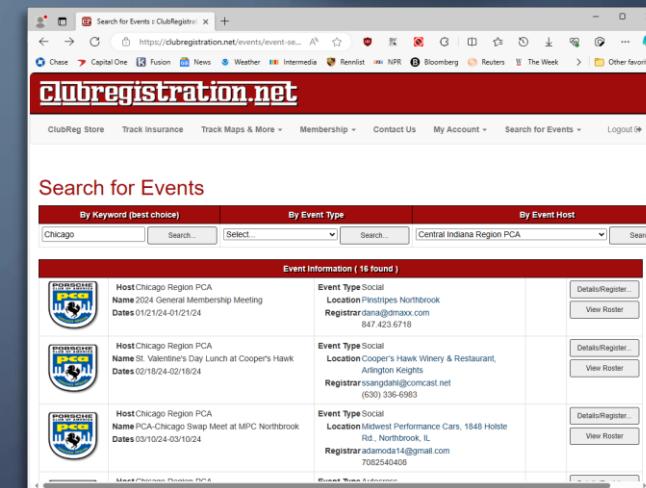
Search for Events : ClubRegistrati ×  +

https://clubregistration.net/events/event-se...

Chase  Capital One  Fusion  News  Weather  Intermedia  Rennlist  NPR  Bloomberg  Reuters  The Week  Other favorit

clubregistration.net

ClubReg Store  Track Insurance  Track Maps & More  Membership  Contact Us  My Account  Search for Events  Logout

Search for Events

| By Keyword (best choice) | By Event Type | By Event Host |
|---|---|---|
| Chicago Search... | Select... Search... | Central Indiana Region PCA Sear |

Event Information ( 16 found )

| | | | |
|---|---|---|---|
| PORSCHE PCA | **Host** Chicago Region PCA **Name** 2024 General Membership Meeting **Dates** 01/21/24-01/21/24 | **Event Type** Social **Location** Pinstripes Northbrook **Registrar** dana@dmaxx.com 847.423.6718 | Details/Register... View Roster |
| PORSCHE PCA | **Host** Chicago Region PCA **Name** St. Valentine's Day Lunch at Cooper's Hawk **Dates** 02/18/24-02/18/24 | **Event Type** Social **Location** Cooper's Hawk Winery & Restaurant, Arlington Keights **Registrar** ssangdahl@comcast.net (630) 336-6983 | Details/Register... View Roster |
| PORSCHE PCA | **Host** Chicago Region PCA **Name** PCA-Chicago Swap Meet at MPC Northbrook **Dates** 03/10/24-03/10/24 | **Event Type** Social **Location** Midwest Performance Cars, 1848 Holste Rd., Northbrook, IL **Registrar** adamoda14@gmail.com 7082540408 | Details/Register... View Roster |
| | **Host** Chicago Region PCA | **Event Type** Autocross | |